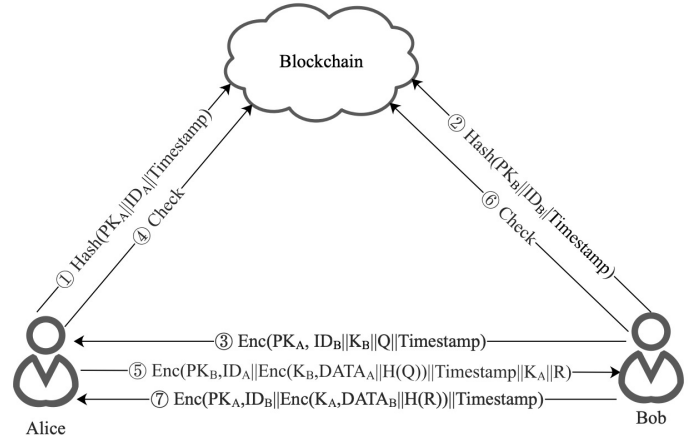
Blockchain

① Hash($PK_A$||$ID_A$||Timestamp)

④ Check

② Hash($PK_B$||$ID_B$||Timestamp)

⑥ Check

③ Enc($PK_A$, $ID_B$||$K_B$||Q||Timestamp)

⑤ Enc($PK_B$,$ID_A$||Enc($K_B$,$DATA_A$||H(Q))||Timestamp||$K_A$||R)

⑦ Enc($PK_A$,$ID_B$||Enc($K_A$,$DATA_B$||H(R))||Timestamp)

Alice

Bob